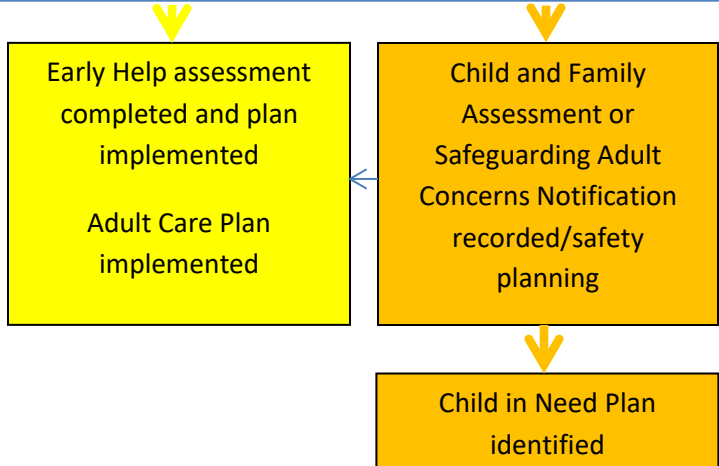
Early Help assessment completed and plan implemented

Adult Care Plan implemented

Child and Family Assessment or Safeguarding Adult Concerns Notification recorded/safety planning

Child in Need Plan identified